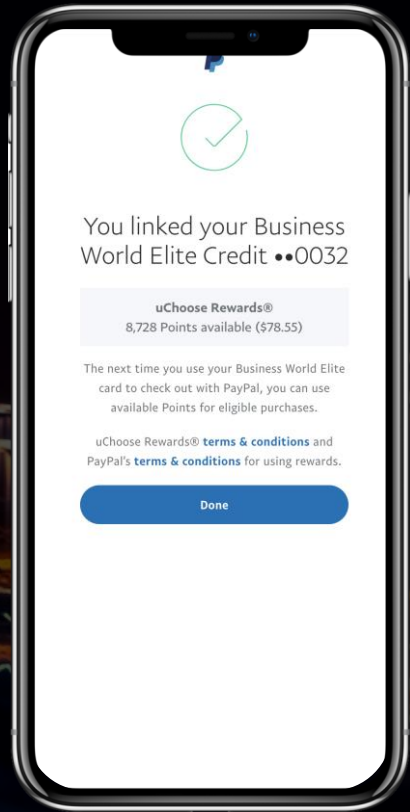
You linked your Business World Elite Credit ••0032

uChoose Rewards®
8,728 Points available ($78.55)

The next time you use your Business World Elite card to check out with PayPal, you can use available Points for eligible purchases.

uChoose Rewards® terms & conditions and PayPal's terms & conditions for using rewards.

Done